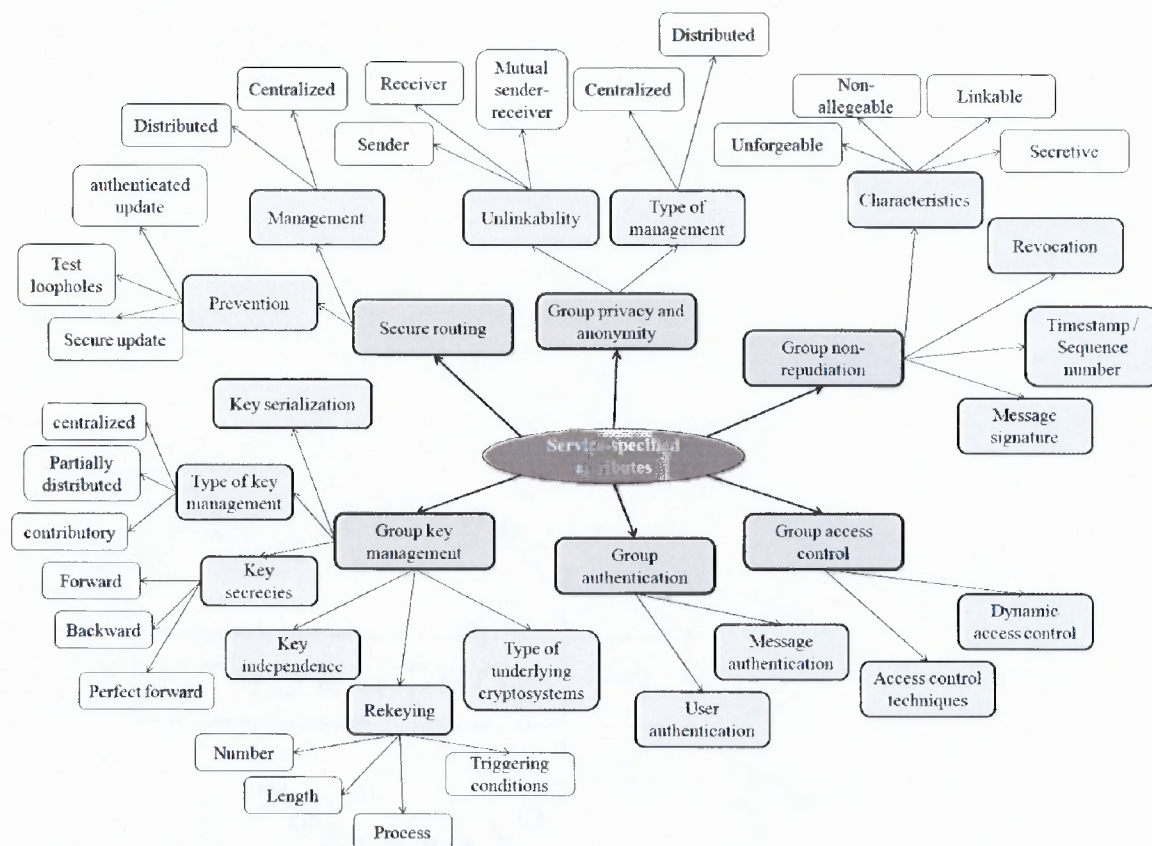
Distributed

Receiver

Mutual sender-receiver

Centralized

Centralized

Distributed

Sender

Non-allegeable

Linkable

Unforgeable

Secretive

authenticated update

Management

Unlinkability

Type of management

Characteristics

Test loopholes

Prevention

Revocation

Secure update

Secure routing

Group privacy and anonymity

Group non-repudiation

Timestamp / Sequence number

Key serialization

Message signature

centralized

Service-specified attributes

Partially distributed

Type of key management

contributory

Group key management

Group authentication

Group access control

Forward

Key secrecies

Backward

Key independence

Type of underlying cryptosystems

Message authentication

Dynamic access control

Perfect forward

Rekeying

User authentication

Access control techniques

Number

Triggering conditions

Length

Process